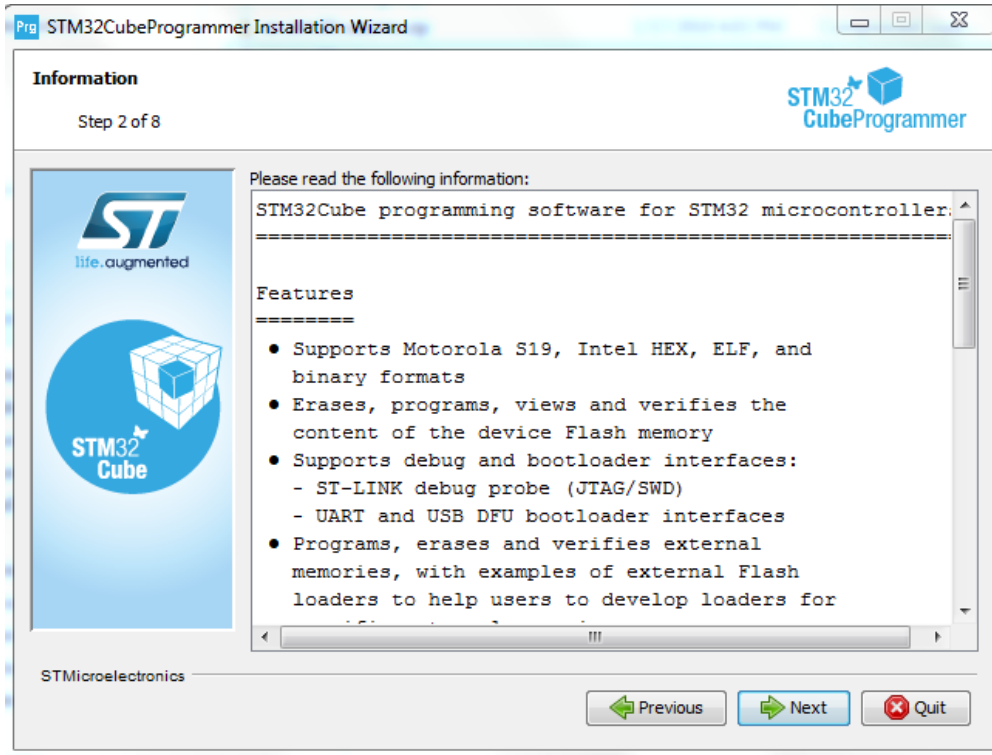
Prg STM32CubeProgrammer Installation Wizard

Information

Step 2 of 8

STM32 CubeProgrammer

ST

life.augmented

STM32 Cube

Please read the following information:

STM32Cube programming software for STM32 microcontroller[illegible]
=====================================================

Features
========

● Supports Motorola S19, Intel HEX, ELF, and binary formats
● Erases, programs, views and verifies the content of the device Flash memory
● Supports debug and bootloader interfaces:
- ST-LINK debug probe (JTAG/SWD)
- UART and USB DFU bootloader interfaces
● Programs, erases and verifies external memories, with examples of external Flash loaders to help users to develop loaders for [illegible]

STMicroelectronics

Previous

Next

Quit